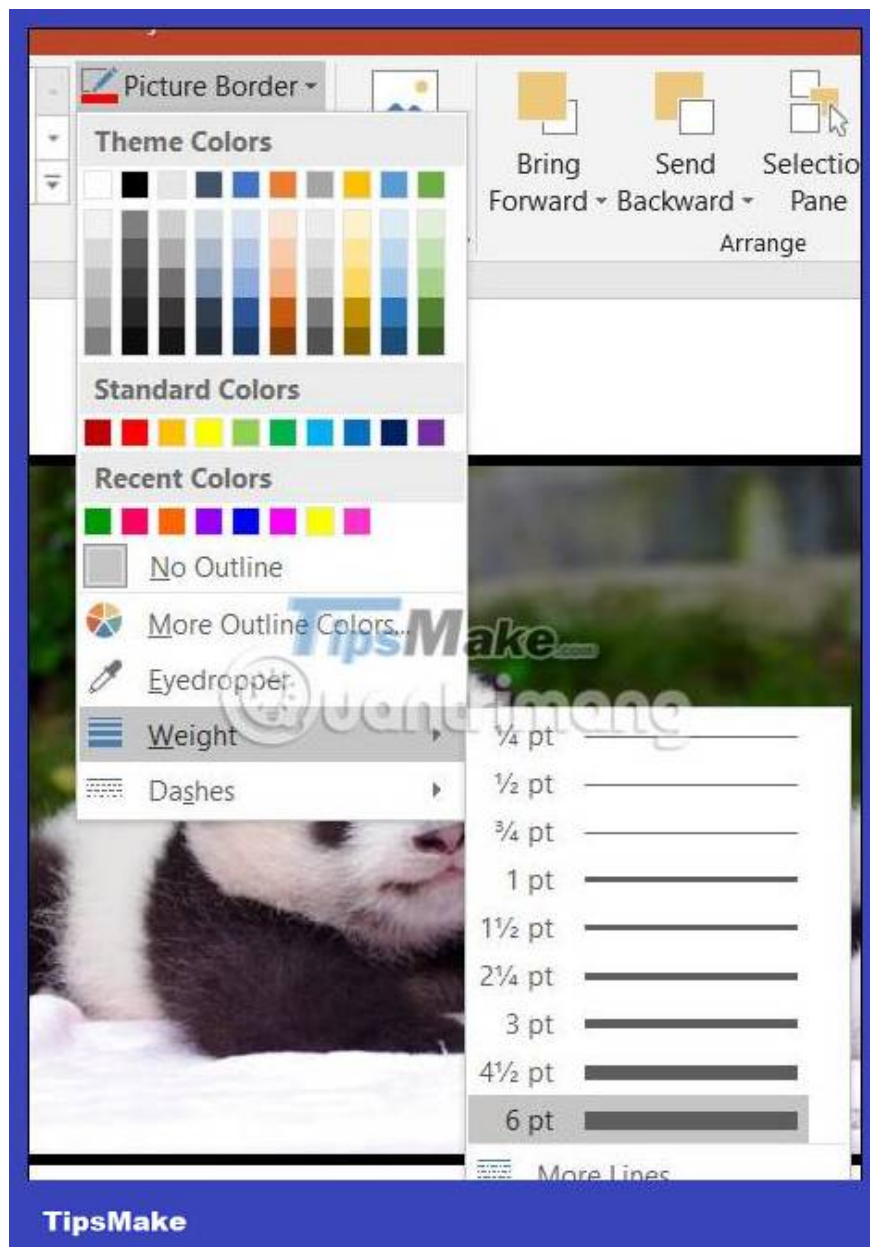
Picture Border

Theme Colors

Standard Colors

Recent Colors

No Outline

More Outline Colors...

Eyedropper

Weight

Dashes

Bring Forward

Send Backward

Selection Pane

Arrange

¼ pt

½ pt

¾ pt

1 pt

1½ pt

2¼ pt

3 pt

4½ pt

6 pt

More Lines

TipsMake.com

Quantrimang

TipsMake